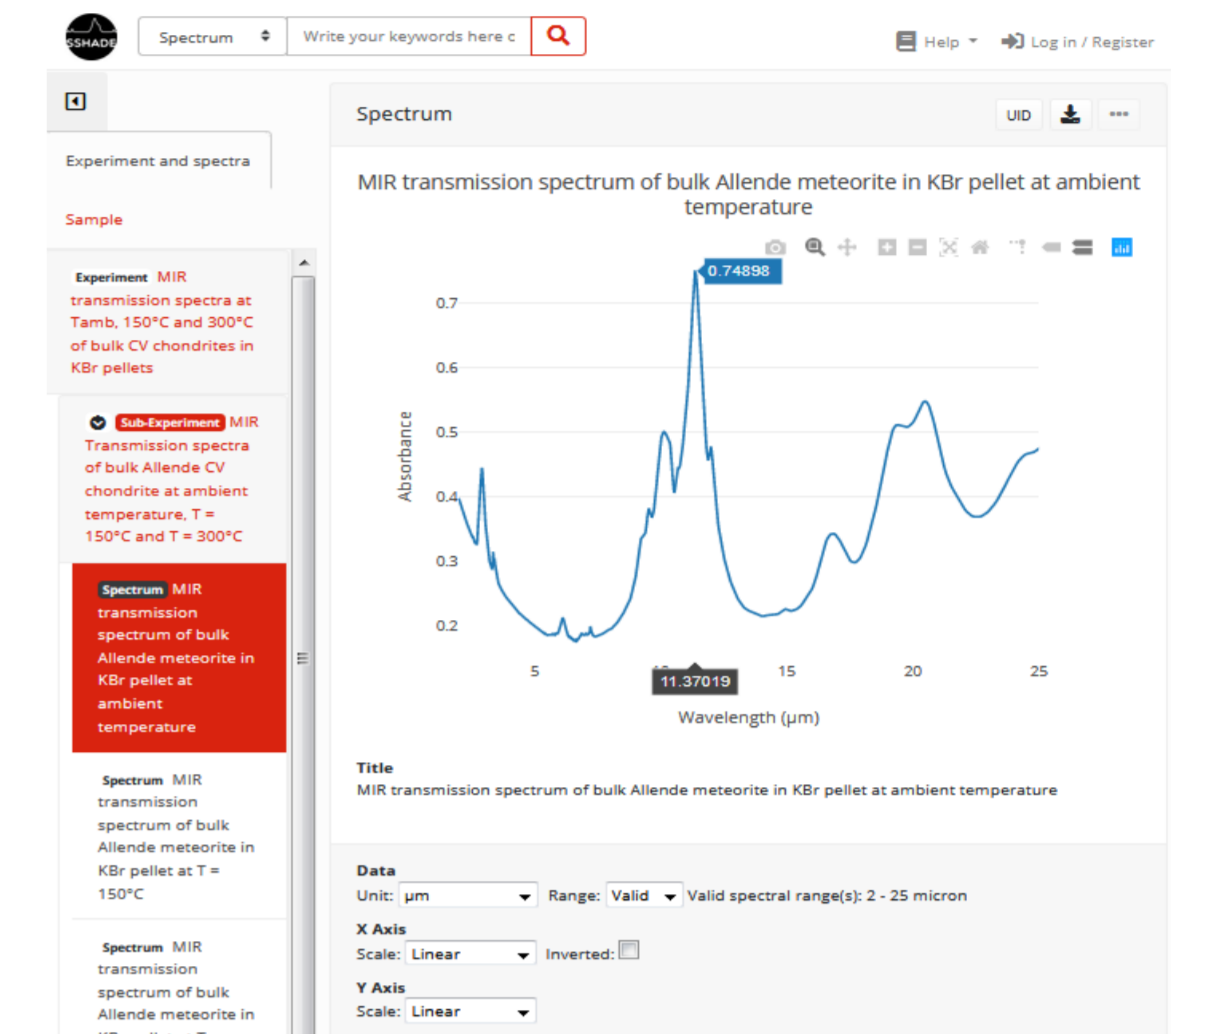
SSHADE Spectrum Write your keywords here c

Help Log in / Register

Experiment and spectra

Sample

Experiment MIR transmission spectra at Tamb, 150°C and 300°C of bulk CV chondrites in KBr pellets

Sub-Experiment MIR Transmission spectra of bulk Allende CV chondrite at ambient temperature, T = 150°C and T = 300°C

Spectrum MIR transmission spectrum of bulk Allende meteorite in KBr pellet at ambient temperature

Spectrum MIR transmission spectrum of bulk Allende meteorite in KBr pellet at T = 150°C

Spectrum MIR transmission spectrum of bulk Allende meteorite in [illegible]

Spectrum

UID

MIR transmission spectrum of bulk Allende meteorite in KBr pellet at ambient temperature

0.74898

0.7
0.6
0.5
0.4
0.3
0.2

Absorbance

5
11.37019
15
20
25

Wavelength (µm)

Title
MIR transmission spectrum of bulk Allende meteorite in KBr pellet at ambient temperature

Data
Unit: µm Range: Valid Valid spectral range(s): 2 - 25 micron
X Axis
Scale: Linear Inverted:
Y Axis
Scale: Linear